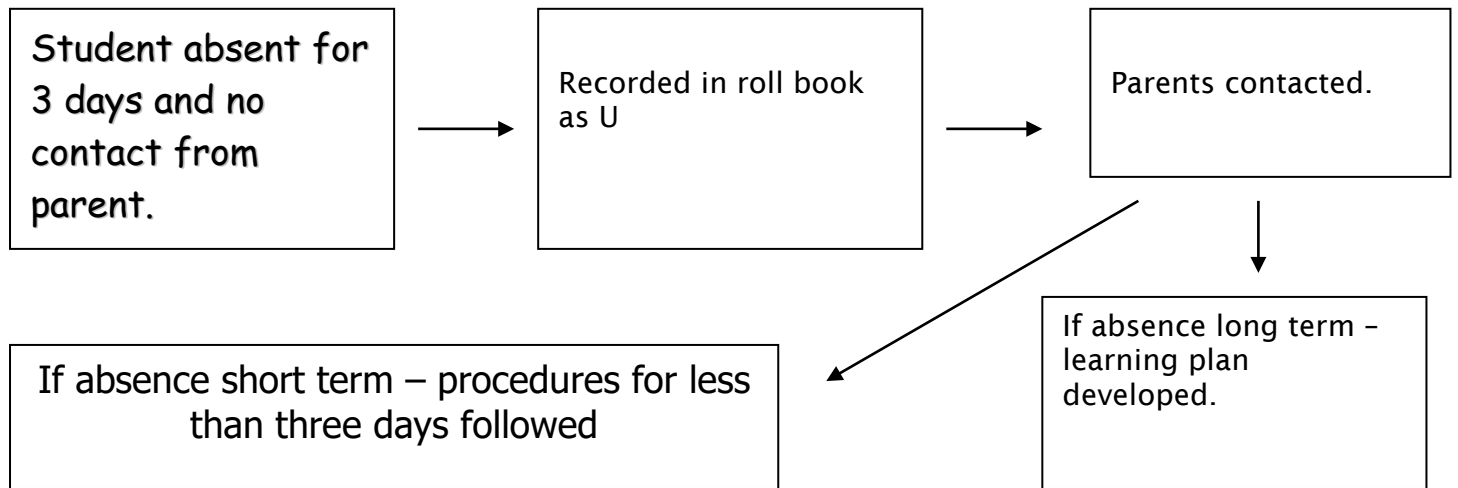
Student absent for 3 days and no contact from parent.

Recorded in roll book as U

Parents contacted.

If absence long term – learning plan developed.

If absence short term – procedures for less than three days followed